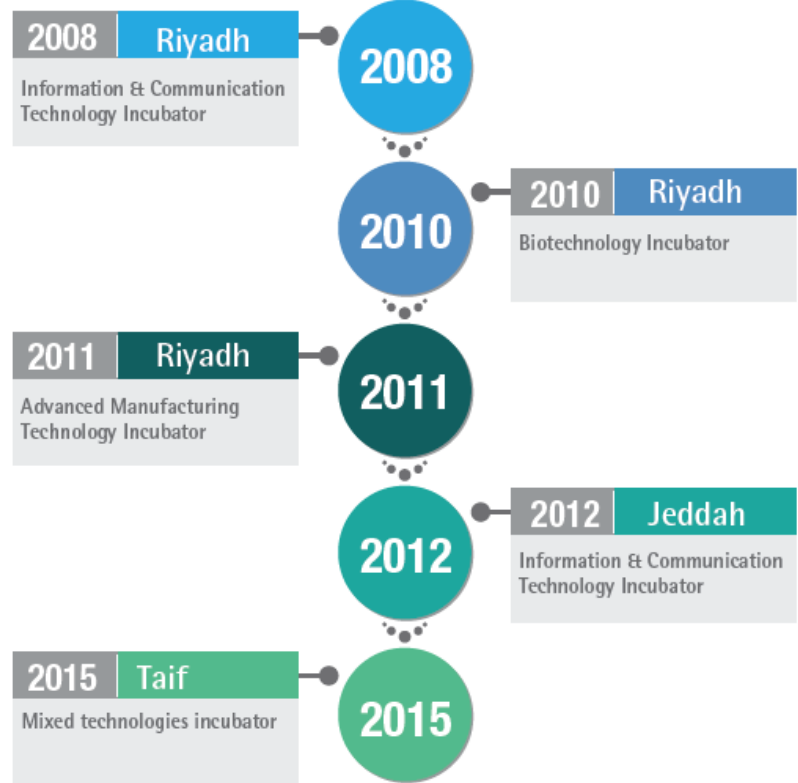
2008 Riyadh

Information & Communication Technology Incubator

2008

2010

2010 Riyadh

Biotechnology Incubator

2011 Riyadh

Advanced Manufacturing Technology Incubator

2011

2012

2012 Jeddah

Information & Communication Technology Incubator

2015 Taif

Mixed technologies incubator

2015